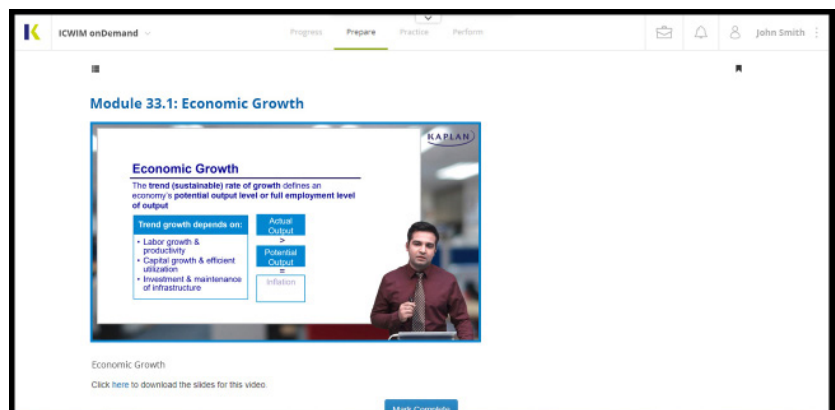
ICWIM onDemand

Progress Prepare Practice Perform

John Smith

Module 33.1: Economic Growth

KAPLAN

Economic Growth

The trend (sustainable) rate of growth defines an economy's potential output level or full employment level of output

Trend growth depends on:

- Labor growth & productivity
- Capital growth & efficient utilization
- Investment & maintenance of infrastructure

Actual Output

>

Potential Output

=

Inflation

Economic Growth

Click here to download the slides for this video.

Mark Complete